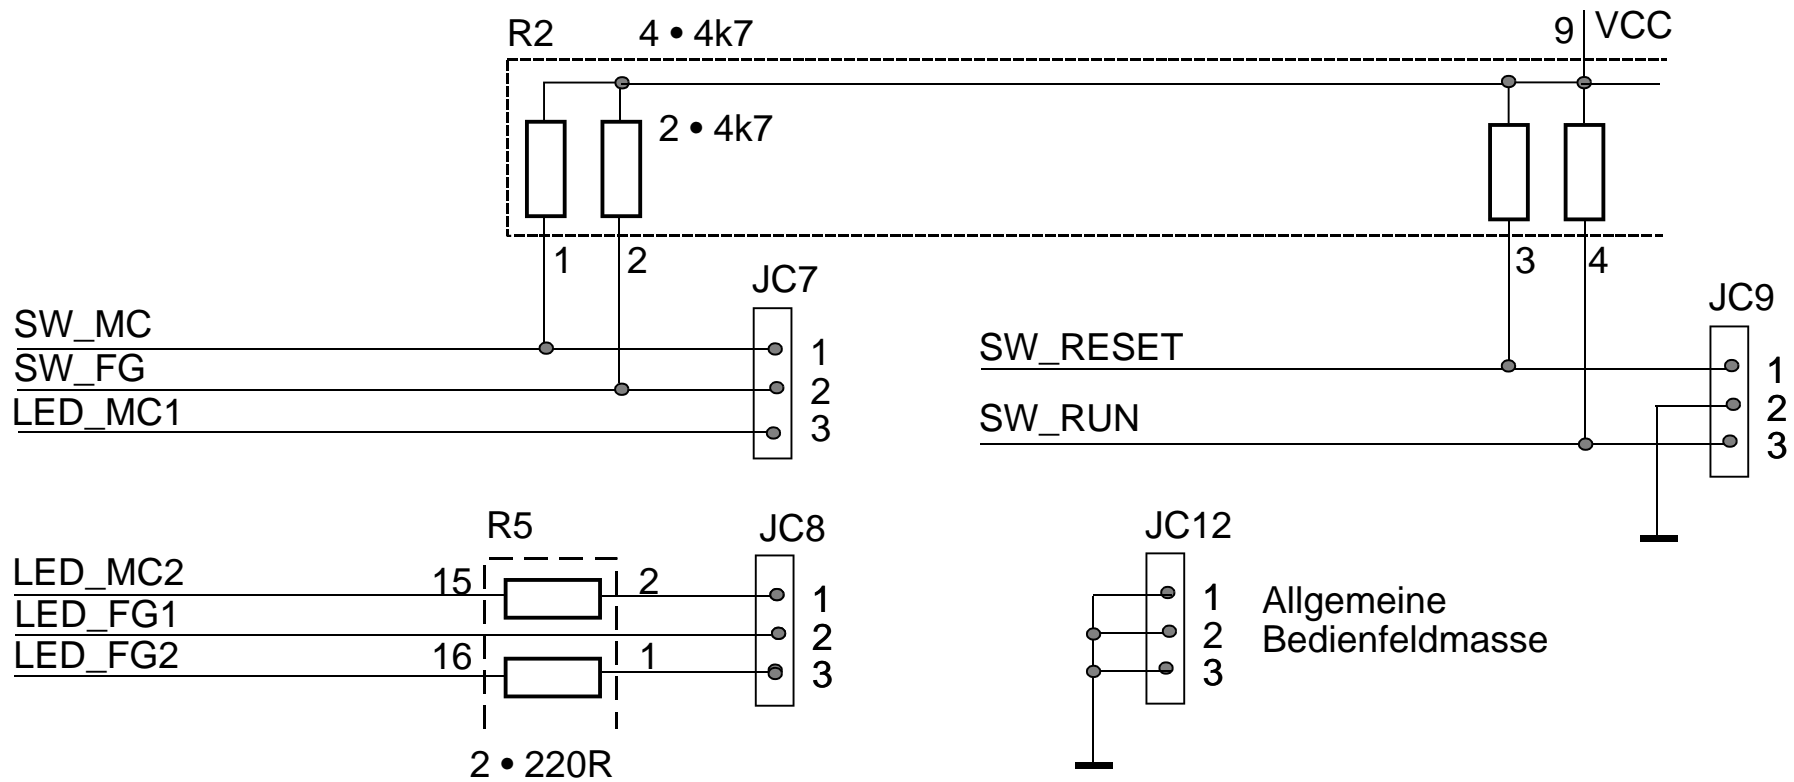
R2 4 • 4k7

9 VCC

2 • 4k7

1 2

3 4

JC7

SW_MC
SW_FG
LED_MC1

1
2
3

JC9

SW_RESET

SW_RUN

1
2
3

R5

JC8

LED_MC2
LED_FG1
LED_FG2

15
16

2
1

1
2
3

2 • 220R

JC12

1
2
3

Allgemeine
Bedienfeldmasse